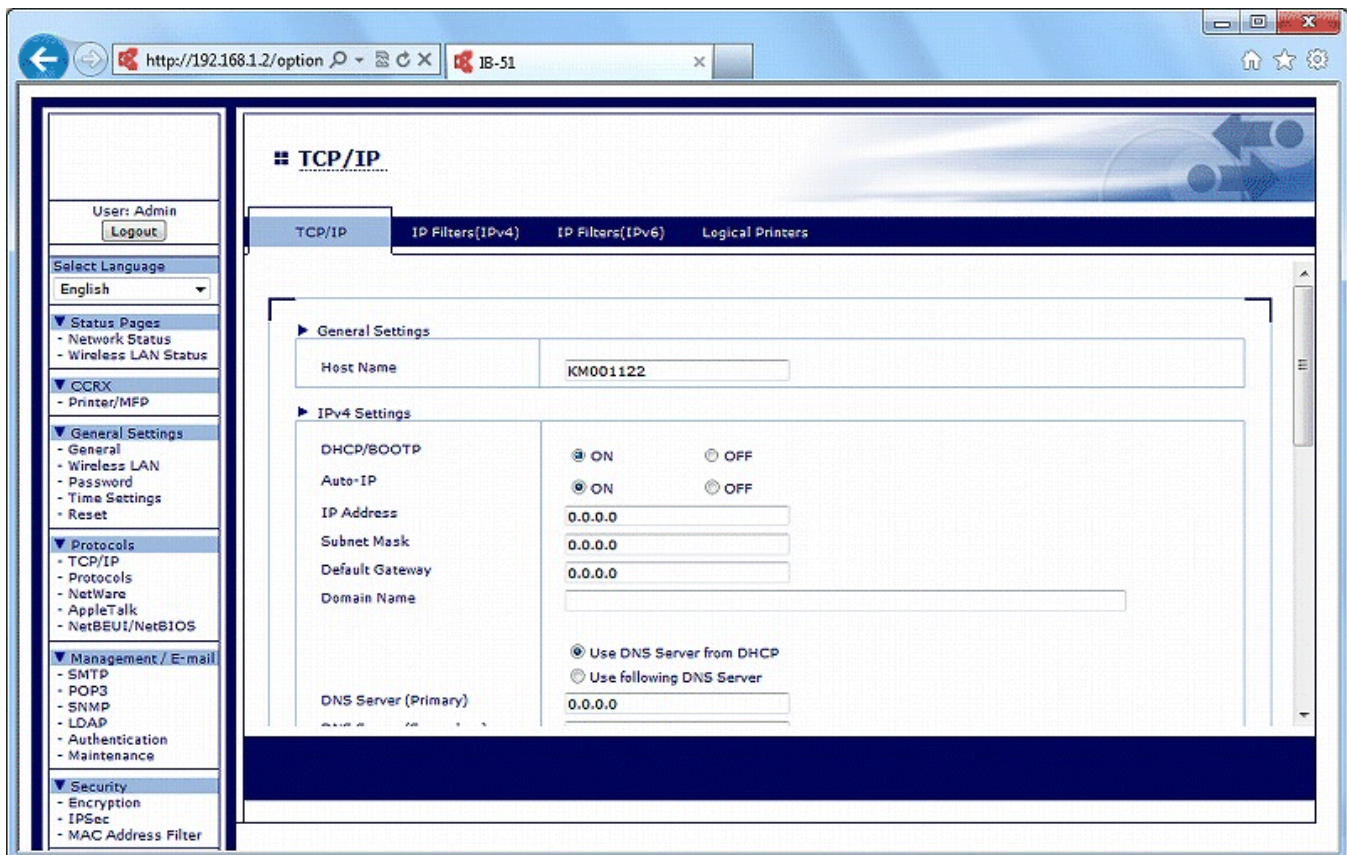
http://192.168.1.2/option

IB-51

User: Admin
Logout

Select Language
English

▼ Status Pages
- Network Status
- Wireless LAN Status

▼ CCRX
- Printer/MFP

▼ General Settings
- General
- Wireless LAN
- Password
- Time Settings
- Reset

▼ Protocols
- TCP/IP
- Protocols
- NetWare
- AppleTalk
- NetBEUI/NetBIOS

▼ Management / E-mail
- SMTP
- POP3
- SNMP
- LDAP
- Authentication
- Maintenance

▼ Security
- Encryption
- IPSec
- MAC Address Filter

TCP/IP

TCP/IP | IP Filters(IPv4) | IP Filters(IPv6) | Logical Printers

▶ General Settings

Host Name KM001122

▶ IPv4 Settings

DHCP/BOOTP ON OFF
Auto-IP ON OFF
IP Address 0.0.0.0
Subnet Mask 0.0.0.0
Default Gateway 0.0.0.0
Domain Name

Use DNS Server from DHCP
Use following DNS Server
DNS Server (Primary) 0.0.0.0
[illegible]